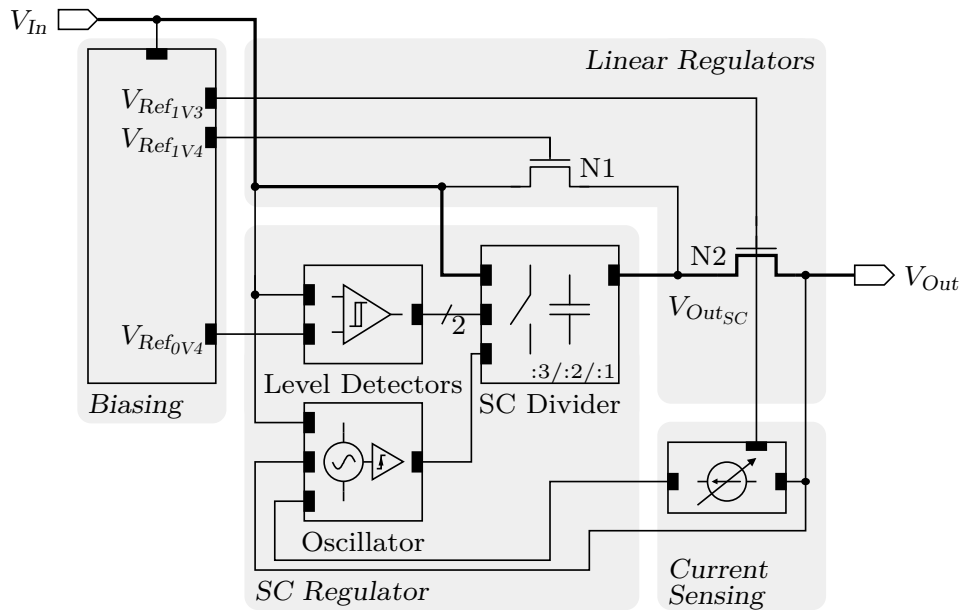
$V_{In}$

Linear Regulators

$V_{Ref_{1V3}}$

$V_{Ref_{1V4}}$

N1

N2

$V_{Out}$

$V_{Out_{SC}}$

2

$V_{Ref_{0V4}}$

:3/:2/:1

Level Detectors

SC Divider

Biasing

Oscillator

SC Regulator

Current Sensing